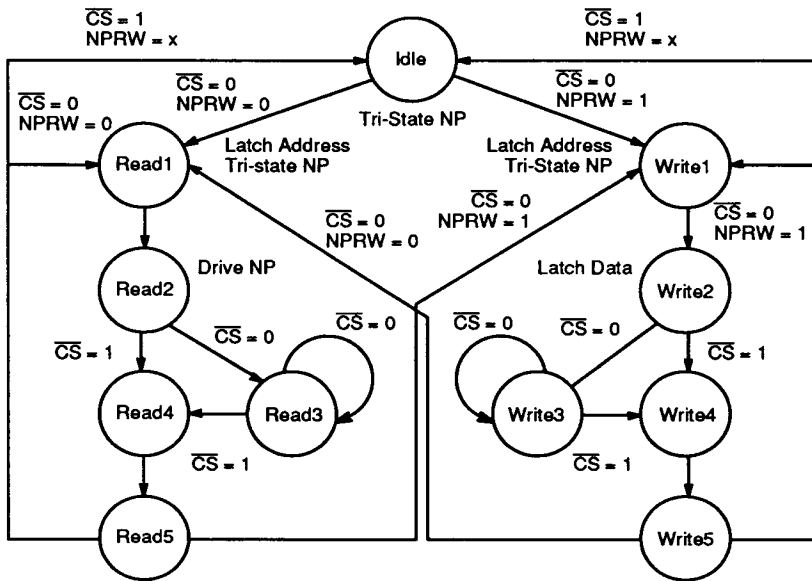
$\overline{CS}$ = 1
NPRW = x

$\overline{CS}$ = 1
NPRW = x

Idle

$\overline{CS}$ = 0
NPRW = 0

$\overline{CS}$ = 0
NPRW = 1

$\overline{CS}$ = 0
NPRW = 0

Tri-State NP

Latch Address
Tri-state NP

Latch Address
Tri-State NP

Read1

Write1

$\overline{CS}$ = 0
NPRW = 1

$\overline{CS}$ = 0
NPRW = 0

$\overline{CS}$ = 0
NPRW = 1

Read2

Drive NP

Latch Data

Write2

$\overline{CS}$ = 0

$\overline{CS}$ = 0

$\overline{CS}$ = 0

$\overline{CS}$ = 0

$\overline{CS}$ = 1

$\overline{CS}$ = 1

Read4

Read3

Write3

Write4

$\overline{CS}$ = 1

$\overline{CS}$ = 1

Read5

Write5